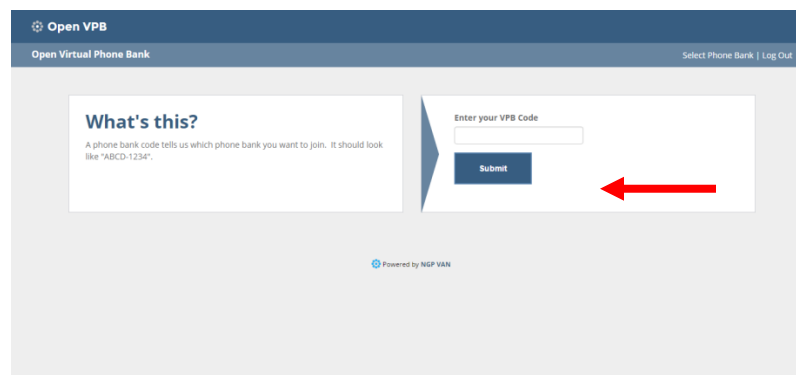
Open VPB

Open Virtual Phone Bank

Select Phone Bank | Log Out

What's this?

A phone bank code tells us which phone bank you want to join. It should look like "ABCD-1234".

Enter your VPB Code

Submit

Powered by NGP VAN